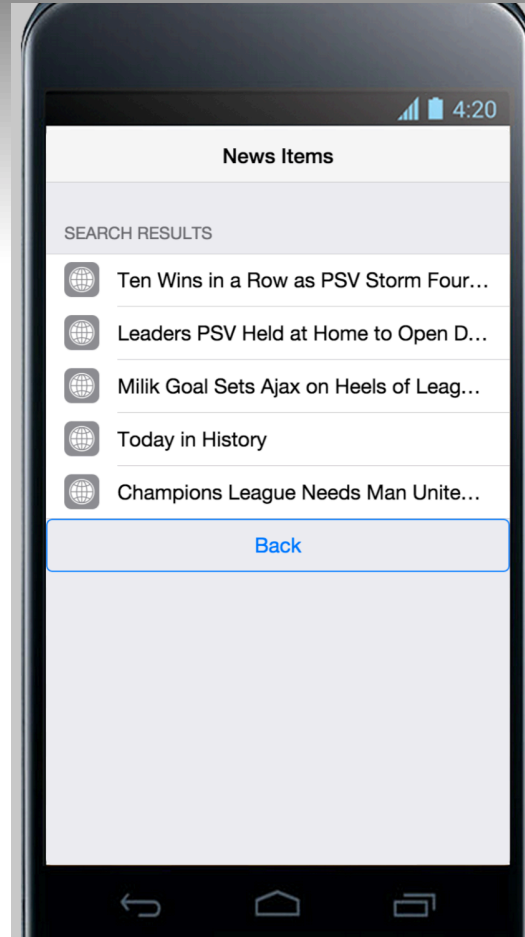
4:20

News Items

SEARCH RESULTS

Ten Wins in a Row as PSV Storm Four…

Leaders PSV Held at Home to Open D…

Milik Goal Sets Ajax on Heels of Leag…

Today in History

Champions League Needs Man Unite…

Back